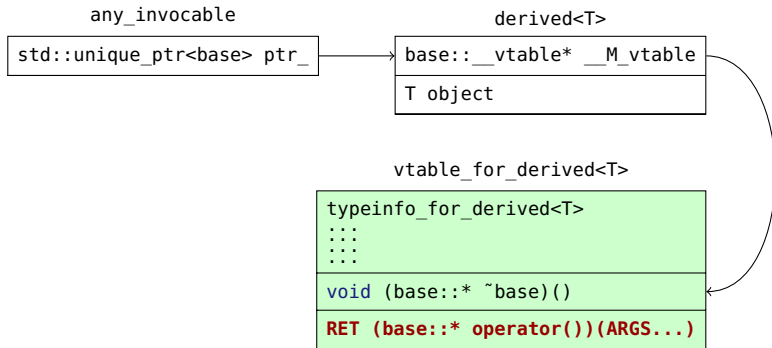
any_invocable

std::unique_ptr<base> ptr_

derived<T>

base::__vtable* __M_vtable

T object

vtable_for_derived<T>

typeinfo_for_derived<T>
:::
:::
:::

void (base::* ˜base)()

RET (base::* operator())(ARGS...)